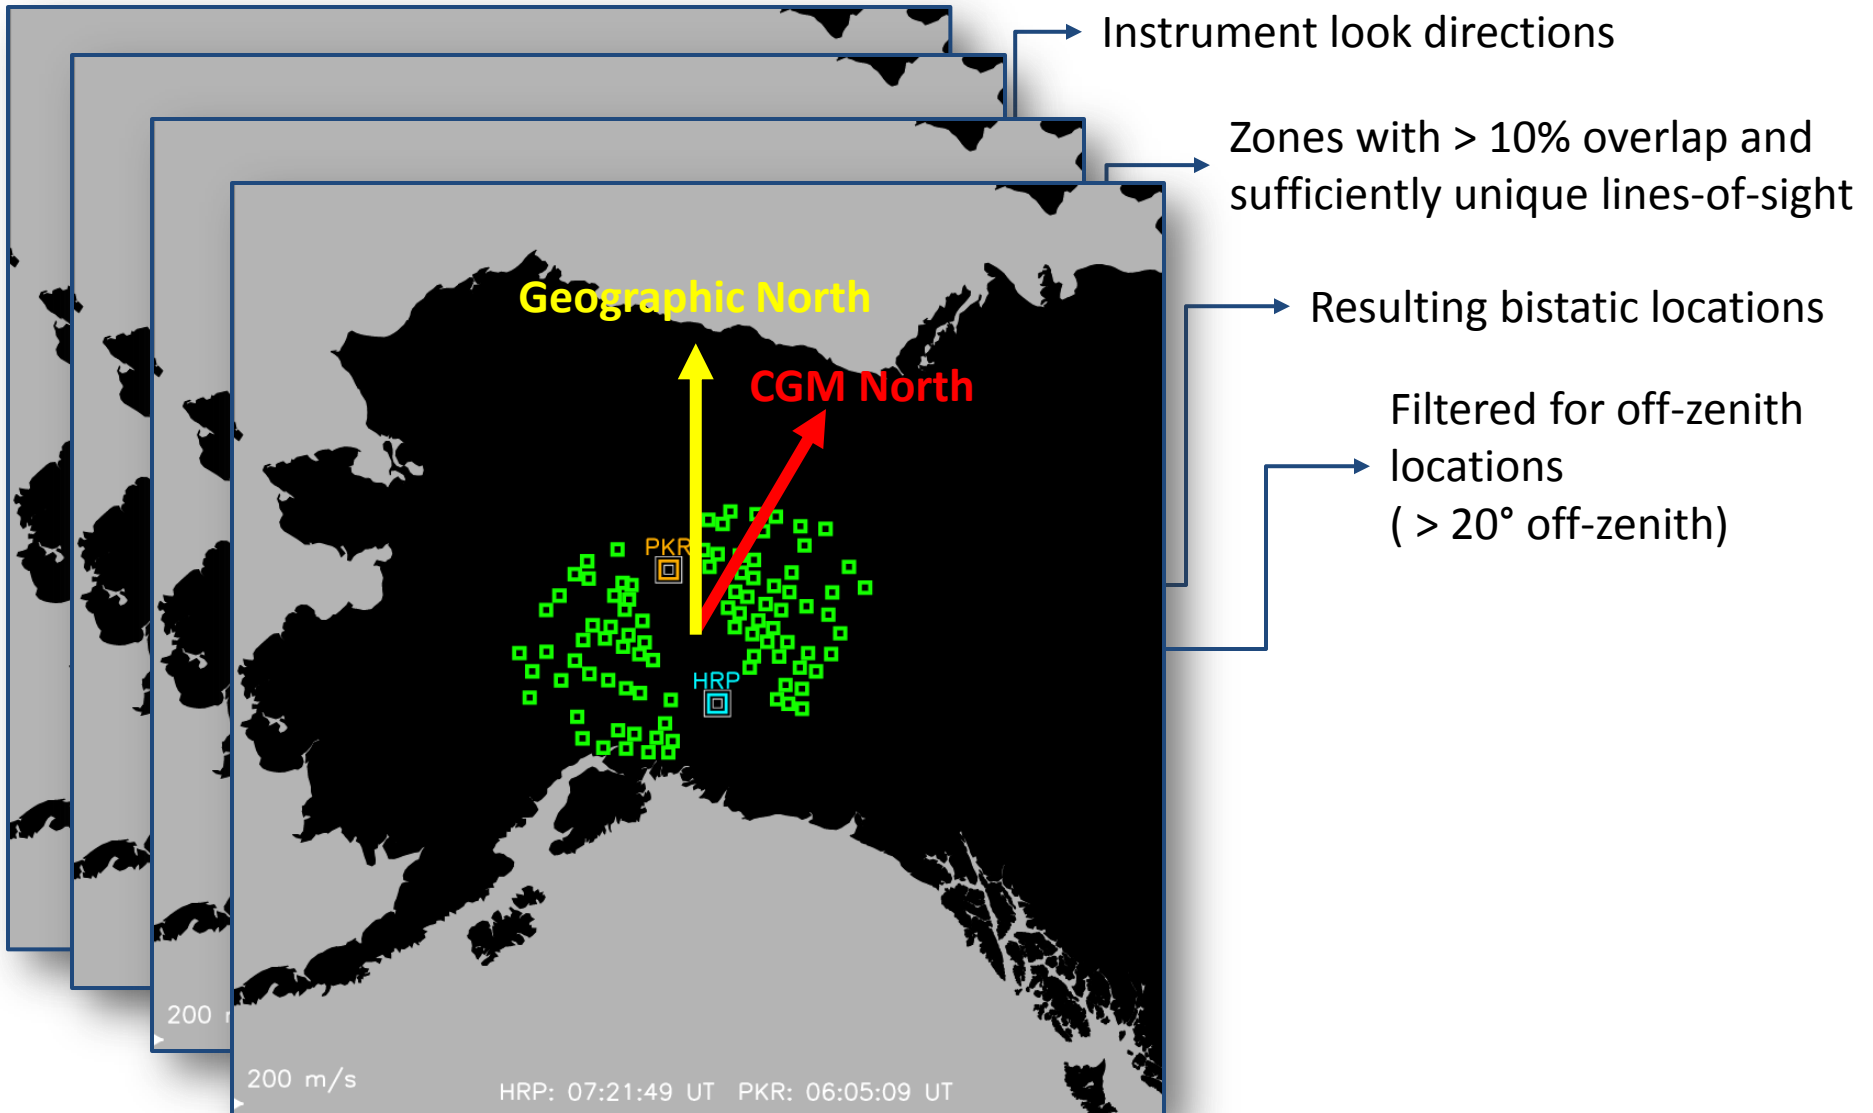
Instrument look directions

Zones with > 10% overlap and sufficiently unique lines-of-sight

Resulting bistatic locations

Filtered for off-zenith locations
( > 20° off-zenith)

Geographic North

CGM North

PKR

HRP

200 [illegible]

200 m/s

HRP: 07:21:49 UT PKR: 06:05:09 UT